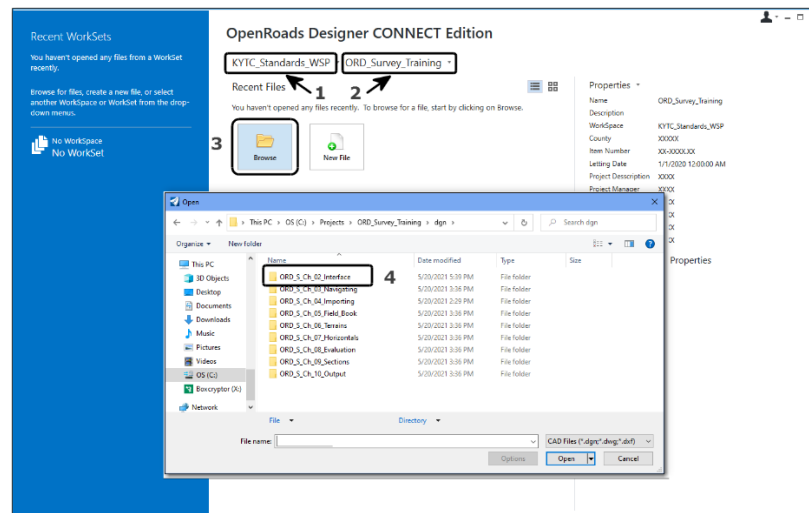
Recent WorkSets

You haven't opened any files from a WorkSet recently.

Browse for files, create a new file, or select another WorkSpace or WorkSet from the drop-down menus.

No WorkSpace
No WorkSet

OpenRoads Designer CONNECT Edition

KYTC_Standards_WSP
1
ORD_Survey_Training
2

Recent Files

You haven't opened any files recently. To browse for a file, start by clicking on Browse.

3
Browse
New File

Properties

| Name | ORD_Survey_Training |
|---|---|
| Description | |
| WorkSpace | KYTC_Standards_WSP |
| County | XXXXX |
| Item Number | XX-XXXX.XX |
| Letting Date | 1/1/2020 12:00:00 AM |
| Project Description | XXXX |
| Project Manager | XXXX |

Properties

Open

This PC > OS (C:) > Projects > ORD_Survey_Training > dgn

Search dgn

Organize ▾ New folder

This PC
3D Objects
Desktop
Documents
Downloads
Music
Pictures
Videos
OS (C:)
Boxcryptor (X:)
Network

| Name | Date modified | Type | Size |
|---|---|---|---|
| ORD_S_Ch_02_Interface | 5/20/2021 5:39 PM | File folder | |
| ORD_S_Ch_03_Navigating | 5/20/2021 3:36 PM | File folder | |
| ORD_S_Ch_04_Importing | 5/20/2021 2:29 PM | File folder | |
| ORD_S_Ch_05_Field_Book | 5/20/2021 3:36 PM | File folder | |
| ORD_S_Ch_06_Terrains | 5/20/2021 3:36 PM | File folder | |
| ORD_S_Ch_07_Horizontals | 5/20/2021 3:36 PM | File folder | |
| ORD_S_Ch_08_Evaluation | 5/20/2021 3:36 PM | File folder | |
| ORD_S_Ch_09_Sections | 5/20/2021 3:36 PM | File folder | |
| ORD_S_Ch_10_Output | 5/20/2021 3:36 PM | File folder | |

4

File
Directory

File name:
CAD Files (*.dgn;*.dwg;*.dxf)

Options
Open
Cancel